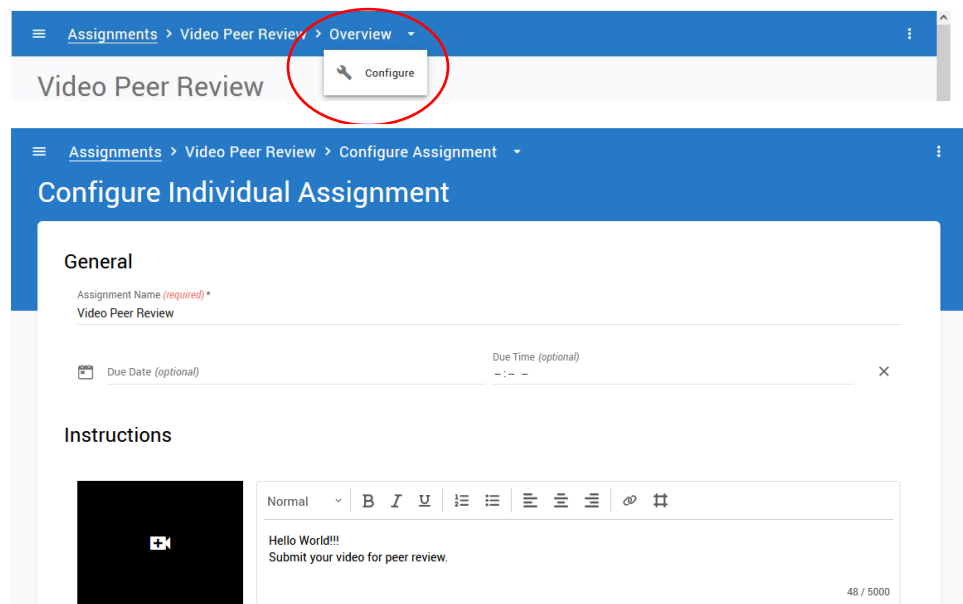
Assignments > Video Peer Review > Overview

Configure

Video Peer Review

Assignments > Video Peer Review > Configure Assignment

Configure Individual Assignment

General

Assignment Name (required) *

Video Peer Review

Due Date (optional)

Due Time (optional)

--:-- -

Instructions

Normal

Hello World!!!
Submit your video for peer review.

48 / 5000